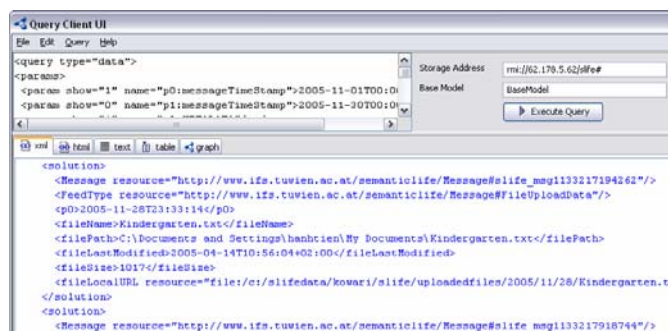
Query Client UI

File Edit Query Help

<query type="data">
<params>
<param show="1" name="p0:messageTimeStamp">2005-11-01T00:0
<param show="0" name="p1:messageTimeStamp">2005-11-30T00:0

Storage Address rmi://62.178.5.62/slife#
Base Model BaseModel
Execute Query

xml html text table graph

<solution>
<Message resource="http://www.ifs.tuwien.ac.at/semanticlife/Message#slife_msg1133217194262"/>
<FeedType resource="http://www.ifs.tuwien.ac.at/semanticlife/Message#FileUploadData"/>
<p0>2005-11-28T23:33:14</p0>
<fileName>Kindergarten.txt</fileName>
<filePath>C:\Documents and Settings\hanhtien\My Documents\Kindergarten.txt</filePath>
<fileLastModified>2005-04-14T10:56:04+02:00</fileLastModified>
<fileSize>1017</fileSize>
<fileLocalURL resource="file:/c:/slifedata/kowari/slife/uploadedfiles/2005/11/28/Kindergarten.t
</solution>
<solution>
<Message resource="http://www.ifs.tuwien.ac.at/semanticlife/Message#slife_msg1133217918744"/>